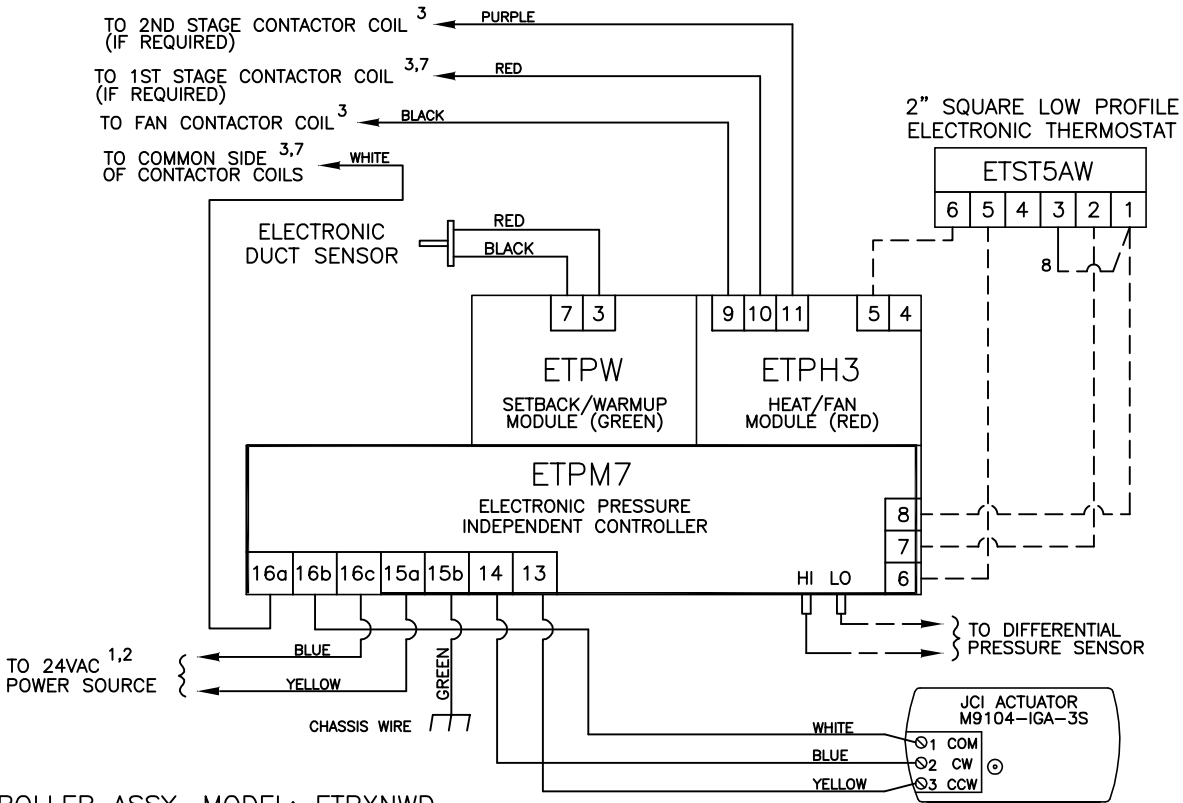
TO 2ND STAGE CONTACTOR COIL $^{3}$ (IF REQUIRED)
PURPLE

TO 1ST STAGE CONTACTOR COIL $^{3,7}$ (IF REQUIRED)
RED

TO FAN CONTACTOR COIL $^{3}$
BLACK

TO COMMON SIDE $^{3,7}$ OF CONTACTOR COILS
WHITE

2" SQUARE LOW PROFILE ELECTRONIC THERMOSTAT

ETST5AW

| 6 | 5 | 4 | 3 | 2 | 1 |

8

ELECTRONIC DUCT SENSOR
RED
BLACK

| 7 | 3 |

| 9 | 10 | 11 |

| 5 | 4 |

ETPW
SETBACK/WARMUP MODULE (GREEN)

ETPH3
HEAT/FAN MODULE (RED)

ETPM7
ELECTRONIC PRESSURE INDEPENDENT CONTROLLER

8
7
6

| 16a | 16b | 16c | 15a | 15b | 14 | 13 |

HI LO

TO DIFFERENTIAL PRESSURE SENSOR

TO 24VAC $^{1,2}$ POWER SOURCE
BLUE
YELLOW
GREEN
CHASSIS WIRE

JCI ACTUATOR M9104–IGA–3S
WHITE
BLUE
YELLOW
1 COM
2 CW
3 CCW

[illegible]ROLLER ASSY. MODEL: ETPXNWD